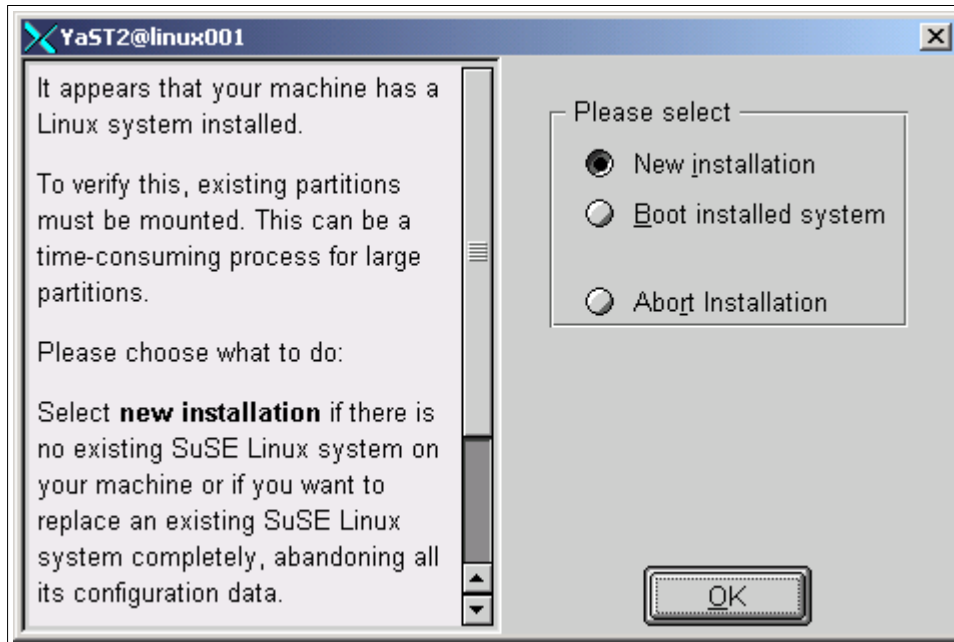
YaST2@linux001

It appears that your machine has a Linux system installed.

To verify this, existing partitions must be mounted. This can be a time-consuming process for large partitions.

Please choose what to do:

Select **new installation** if there is no existing SuSE Linux system on your machine or if you want to replace an existing SuSE Linux system completely, abandoning all its configuration data.

Please select

New installation

Boot installed system

Abort Installation

OK